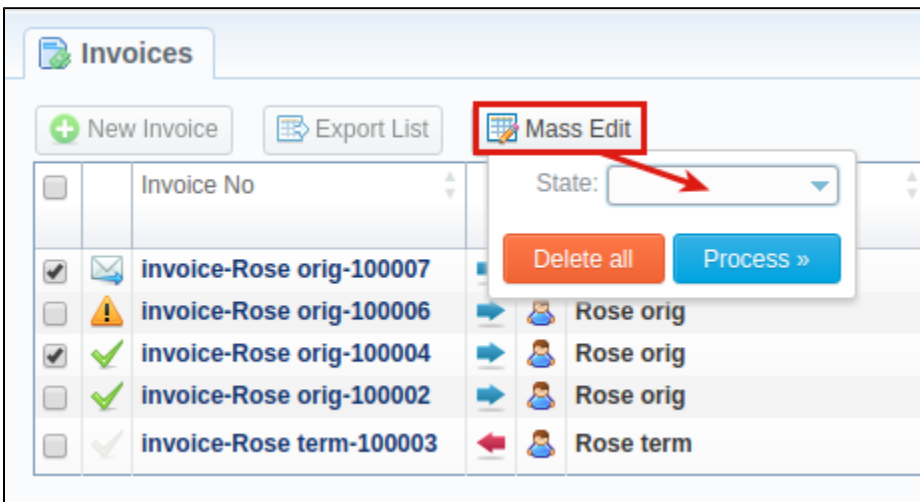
Invoices

New Invoice
Export List
Mass Edit

State:

Delete all
Process »

| | | Invoice No | | | |
|---|---|---|---|---|---|
| | | invoice-Rose orig-100007 | | | |
| | | invoice-Rose orig-100006 | | | Rose orig |
| | | invoice-Rose orig-100004 | | | Rose orig |
| | | invoice-Rose orig-100002 | | | Rose orig |
| | | invoice-Rose term-100003 | | | Rose term |